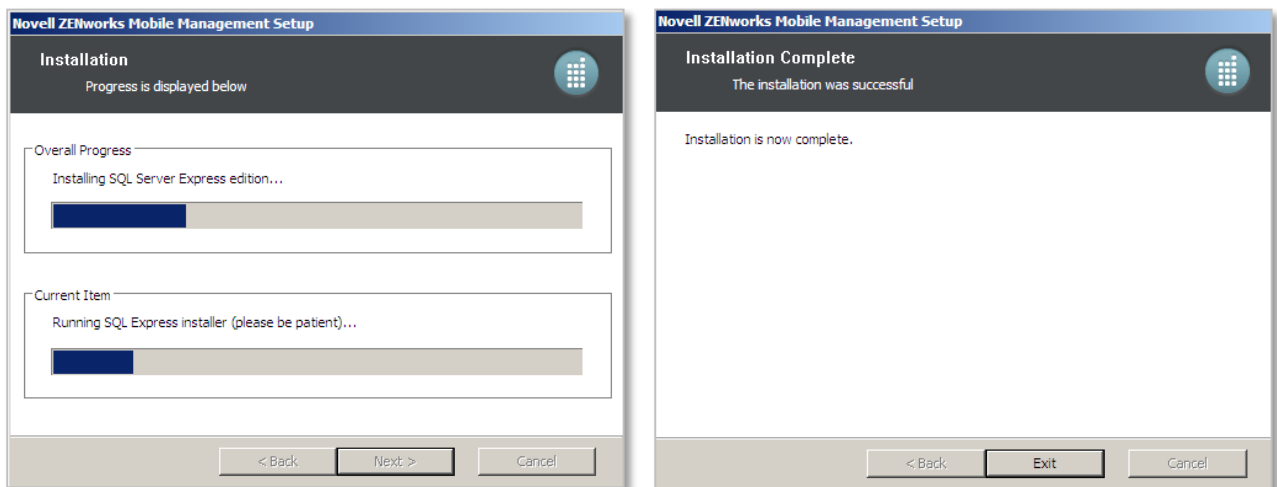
Novell ZENworks Mobile Management Setup

Installation

Progress is displayed below

Overall Progress

Installing SQL Server Express edition...

Current Item

Running SQL Express installer (please be patient)...

< Back

Next >

Cancel

Novell ZENworks Mobile Management Setup

Installation Complete

The installation was successful

Installation is now complete.

< Back

Exit

Cancel